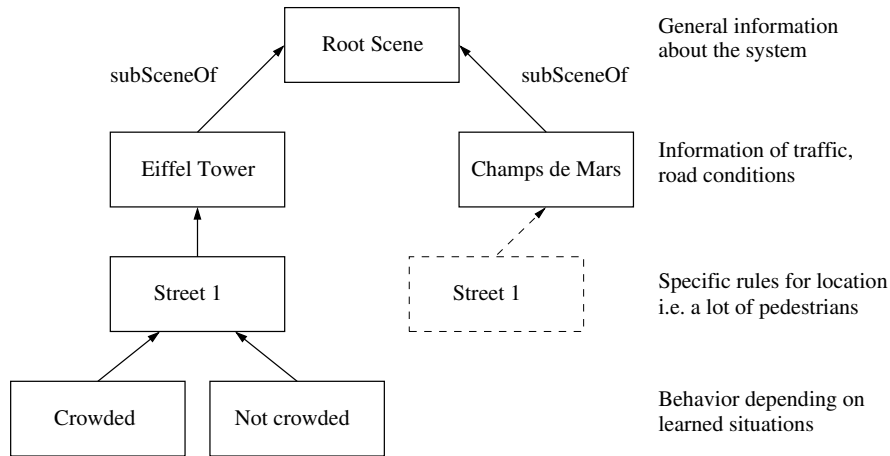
Root Scene

subSceneOf

subSceneOf

General information about the system

Eiffel Tower

Champs de Mars

Information of traffic, road conditions

Street 1

Street 1

Specific rules for location i.e. a lot of pedestrians

Crowded

Not crowded

Behavior depending on learned situations